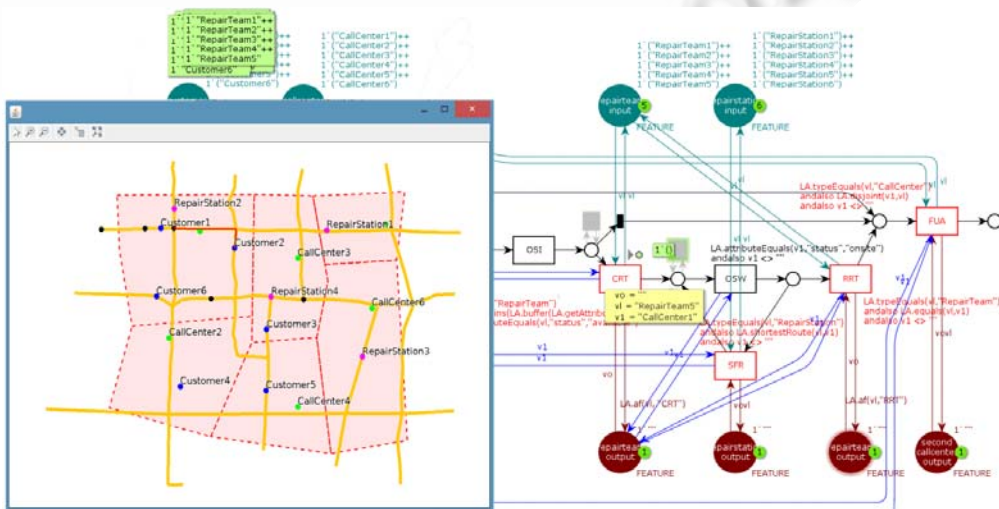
1`"RepairTeam1"++
1`"RepairTeam2"++
1`"RepairTeam3"++
1`"RepairTeam4"++
1`"RepairTeam5"
1`"Customer6"

1`("CallCenter1")++
1`("CallCenter2")++
1`("CallCenter3")++
1`("CallCenter4")++
1`("CallCenter5")++
1`("CallCenter6")

1`("RepairStation1")++
1`("RepairStation2")++
1`("RepairStation3")++
1`("RepairStation4")++
1`("RepairStation5")++
1`("RepairStation6")

1`("RepairTeam1")++
1`("RepairTeam2")++
1`("RepairTeam3")++
1`("RepairTeam4")++
1`("RepairTeam5")

RepairStation2
Customer1
RepairStation1
Customer2
CallCenter3
Customer6
RepairStation4
CallCenter6
CallCenter2
Customer3
RepairStation3
Customer4
Customer5
CallCenter4

repairteam input 5 FEATURE
repairstation input 6 FEATURE

LA.typeEquals(vl,"CallCenter")
andalso LA.disjoint(v1,vl)
andalso v1 <> ""

FUA
OSI
CRT
1`()
LA.attributeEquals(vl,"status","onsite")
andalso v1 <> ""
OSW
RRT
vo = ""
vl = "RepairTeam5"
v1 = "CallCenter1"

"RepairTeam")
ins(LA.buffer(LA.getAttrib
uteEquals(vl,"status","av

LA.typeEquals(vl,"RepairStation")
andalso LA.shortestRoute(vl,v1)
andalso v1 <> ""

LA.typeEquals(vl,"RepairTeam")
andalso LA.equals(vl,v1)
andalso v1 <> ""

SFR
vl
v1
vo
vovl
LA.af(vl,"CRT")
LA.af(vl,"RRT")

repairteam output 1 FEATURE
repairstation output 1 FEATURE
repairteam output 1 FEATURE
second callcenter output 1 FEATURE